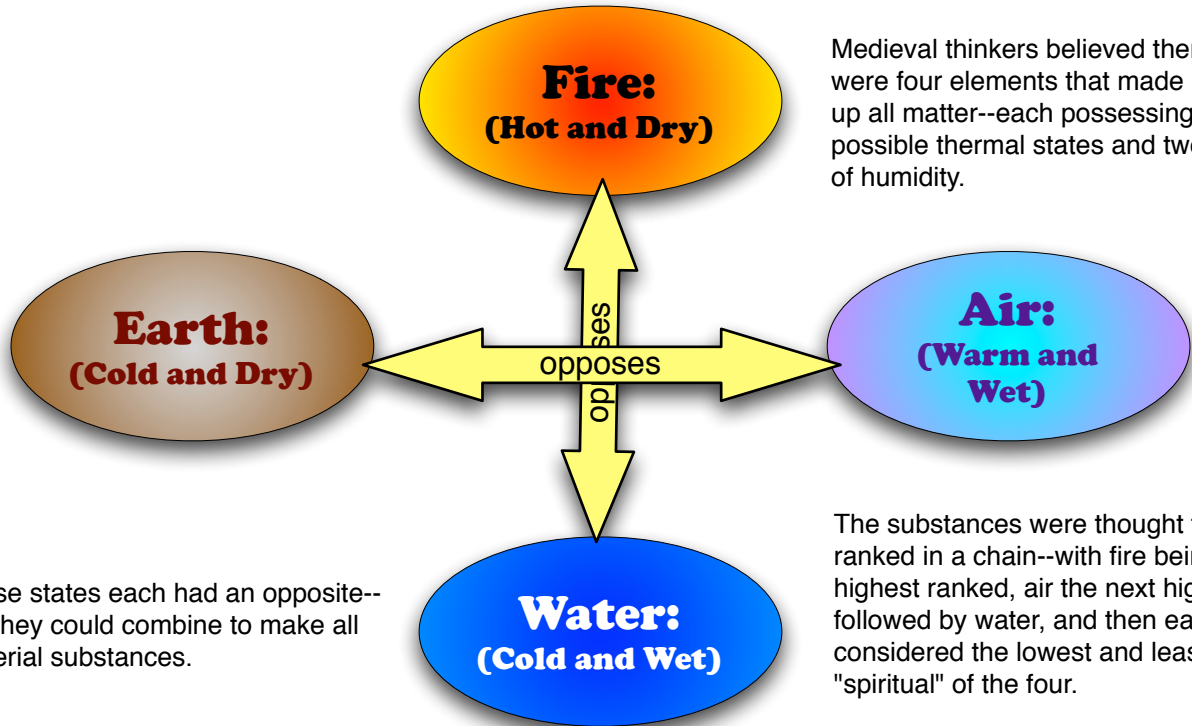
Fire:
(Hot and Dry)

Medieval thinkers believed ther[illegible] were four elements that made up all matter--each possessing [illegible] possible thermal states and tw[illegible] of humidity.

Earth:
(Cold and Dry)

opposes

opposes

Air:
(Warm and Wet)

Water:
(Cold and Wet)

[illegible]se states each had an opposite-- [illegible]hey could combine to make all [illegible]erial substances.

The substances were thought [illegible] ranked in a chain--with fire bei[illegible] highest ranked, air the next hig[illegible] followed by water, and then ea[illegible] considered the lowest and leas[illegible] "spiritual" of the four.